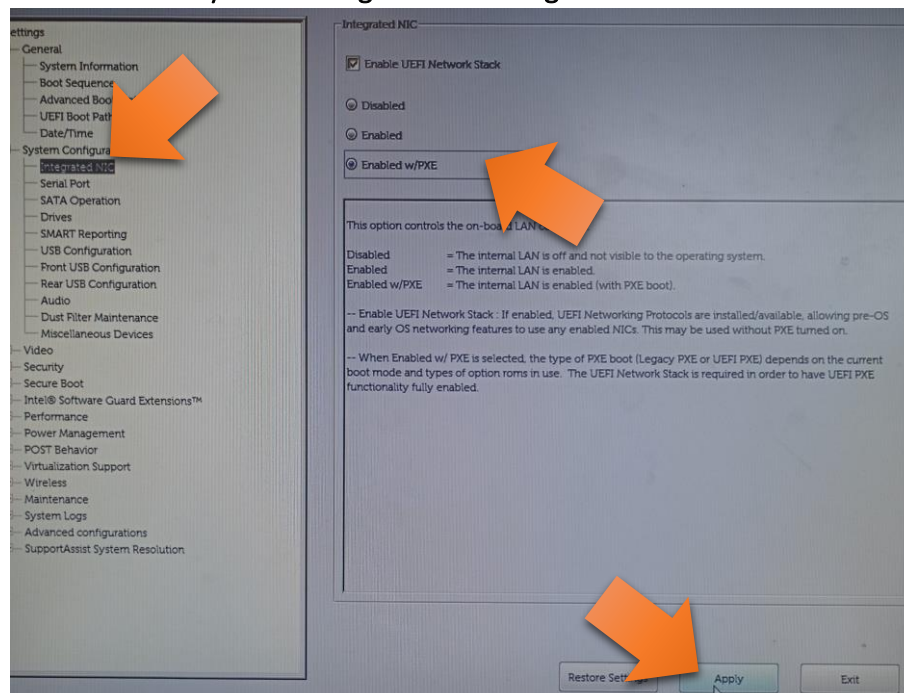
ettings
General
System Information
Boot Sequence
Advanced Boo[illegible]
UEFI Boot Path
Date/Time
System Configura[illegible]
Integrated NIC
Serial Port
SATA Operation
Drives
SMART Reporting
USB Configuration
Front USB Configuration
Rear USB Configuration
Audio
Dust Filter Maintenance
Miscellaneous Devices
Video
Security
Secure Boot
Intel® Software Guard Extensions™
Performance
Power Management
POST Behavior
Virtualization Support
Wireless
Maintenance
System Logs
Advanced configurations
SupportAssist System Resolution

Integrated NIC

Enable UEFI Network Stack

Disabled

Enabled

Enabled w/PXE

This option controls the on-board LAN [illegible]

Disabled = The internal LAN is off and not visible to the operating system.
Enabled = The internal LAN is enabled.
Enabled w/PXE = The internal LAN is enabled (with PXE boot).

-- Enable UEFI Network Stack : If enabled, UEFI Networking Protocols are installed/available, allowing pre-OS and early OS networking features to use any enabled NICs. This may be used without PXE turned on.

-- When Enabled w/ PXE is selected, the type of PXE boot (Legacy PXE or UEFI PXE) depends on the current boot mode and types of option roms in use. The UEFI Network Stack is required in order to have UEFI PXE functionality fully enabled.

Restore Sett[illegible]
Apply
Exit